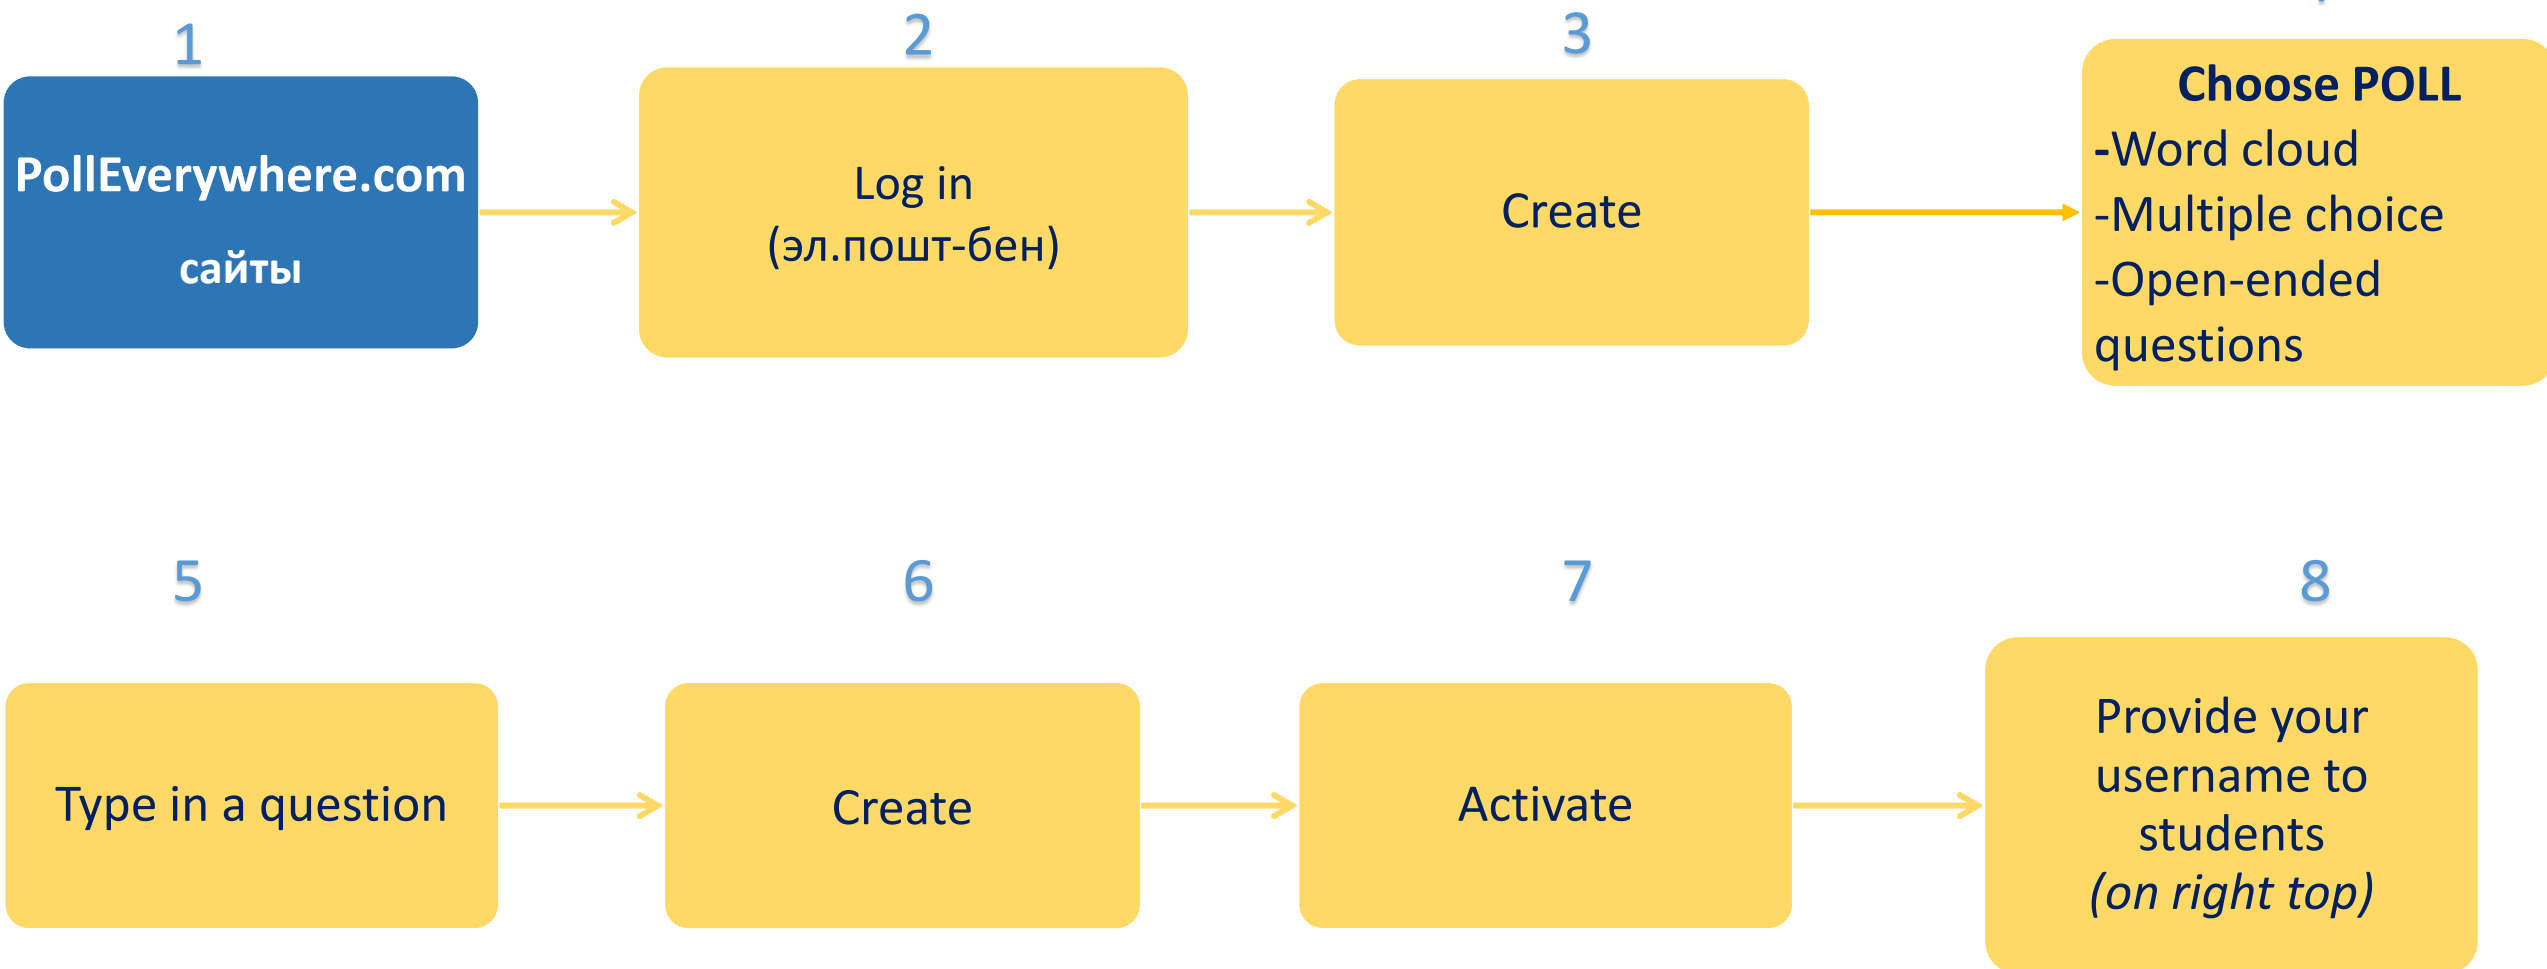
1

PollEverywhere.com

сайты

2

Log in
(эл.пошт-бен)

3

Create

Choose POLL
-Word cloud
-Multiple choice
-Open-ended questions

5

Type in a question

6

Create

7

Activate

8

Provide your username to students
(on right top)